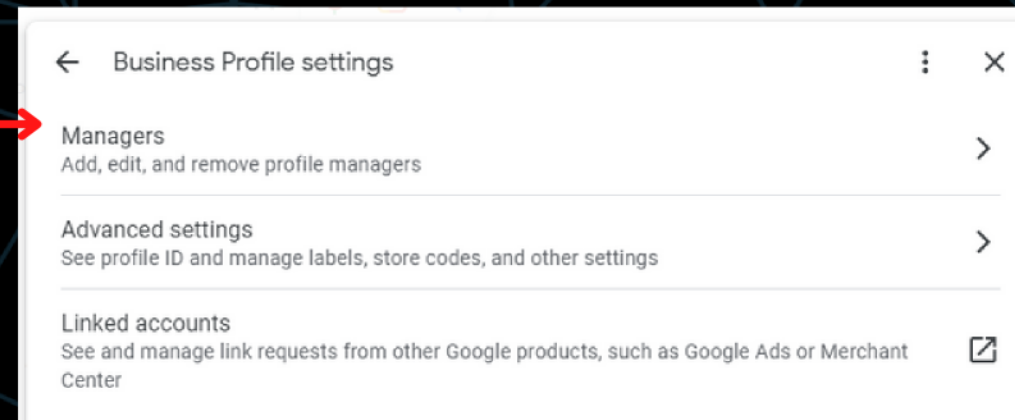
Business Profile settings

Managers
Add, edit, and remove profile managers

Advanced settings
See profile ID and manage labels, store codes, and other settings

Linked accounts
See and manage link requests from other Google products, such as Google Ads or Merchant Center